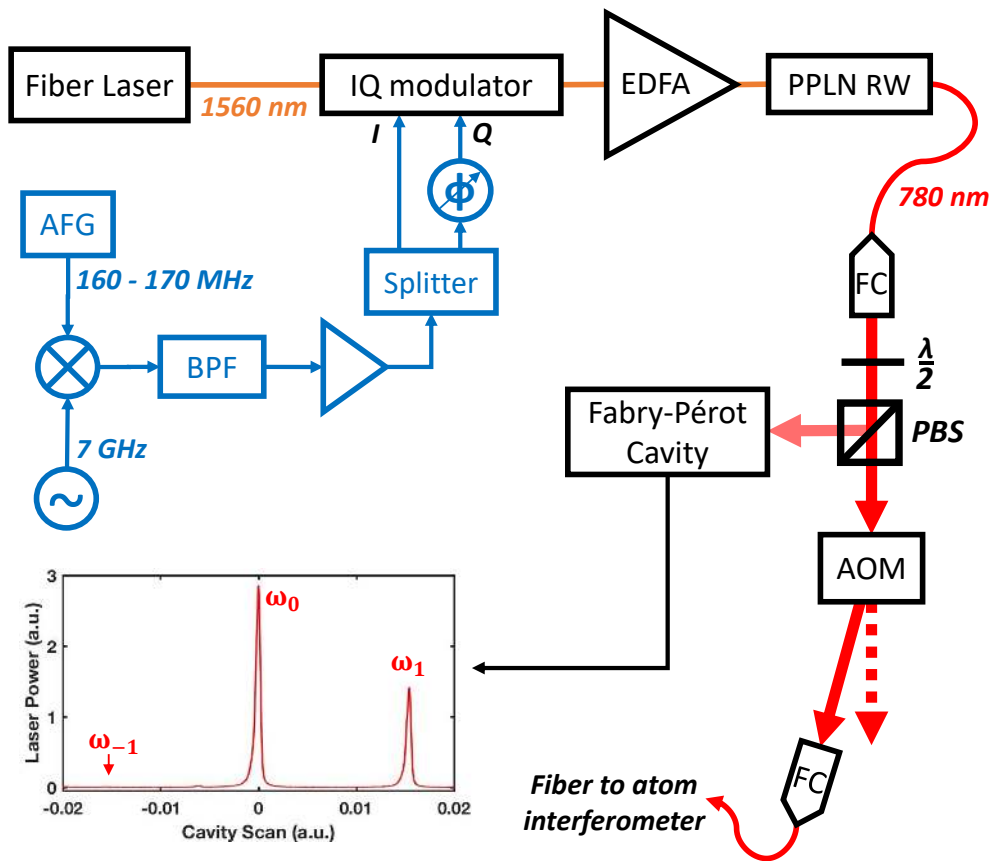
Fiber Laser

1560 nm

IQ modulator

EDFA

PPLN RW

I

Q

$\phi$

AFG

160 - 170 MHz

Splitter

BPF

7 GHz

780 nm

FC

$\frac{\lambda}{2}$

Fabry-Pérot Cavity

PBS

AOM

3

2

1

0

Laser Power (a.u.)

$\omega_0$

$\omega_1$

$\omega_{-1}$

-0.02

-0.01

0

0.01

0.02

Cavity Scan (a.u.)

FC

Fiber to atom interferometer